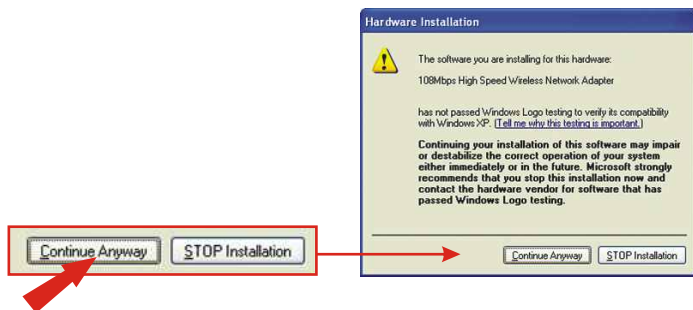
Continue Anyway

STOP Installation

Hardware Installation

The software you are installing for this hardware:

108Mbps High Speed Wireless Network Adapter

has not passed Windows Logo testing to verify its compatibility with Windows XP. (Tell me why this testing is important.)

Continuing your installation of this software may impair or destabilize the correct operation of your system either immediately or in the future. Microsoft strongly recommends that you stop this installation now and contact the hardware vendor for software that has passed Windows Logo testing.

Continue Anyway

STOP Installation